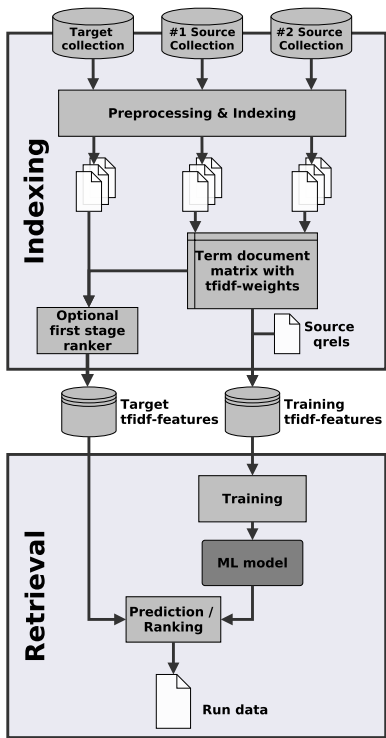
Target collection

#1 Source Collection

#2 Source Collection

Indexing

Preprocessing & Indexing

Term document matrix with tfidf-weights

Optional first stage ranker

Source qrels

Target tfidf-features

Training tfidf-features

Retrieval

Training

ML model

Prediction / Ranking

Run data